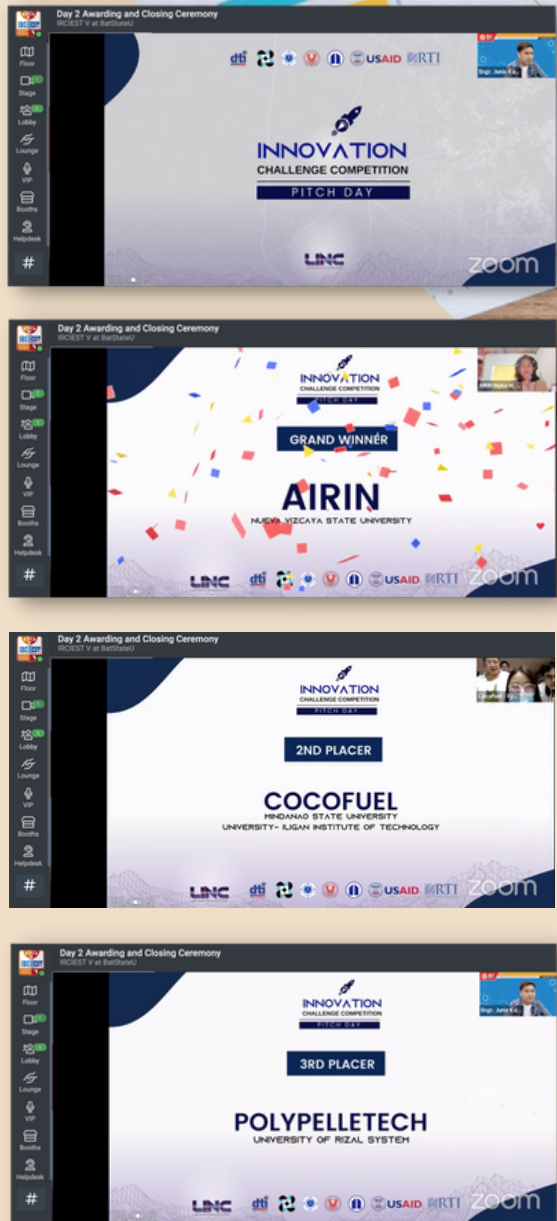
Day 2 Awarding and Closing Ceremony
IRCIEST V at BatStateU

Floor
Stage
Lobby
Lounge
VIP
Booths
Helpdesk
#

dti USAID RTI

Engr. Junix K...

INNOVATION
CHALLENGE COMPETITION
PITCH DAY

LINC
zoom

Day 2 Awarding and Closing Ceremony
IRCIEST V at BatStateU

Floor
Stage
Lobby
Lounge
VIP
Booths
Helpdesk
#

INNOVATION
CHALLENGE COMPETITION
PITCH DAY

GRAND WINNER

AIRIN
NUEVA VIZCAYA STATE UNIVERSITY

LINC dti USAID RTI zoom

Day 2 Awarding and Closing Ceremony
IRCIEST V at BatStateU

Floor
Stage
Lobby
Lounge
VIP
Booths
Helpdesk
#

INNOVATION
CHALLENGE COMPETITION
PITCH DAY

2ND PLACER

COCOFUEL
MINDANAO STATE UNIVERSITY
UNIVERSITY- ILIGAN INSTITUTE OF TECHNOLOGY

LINC dti USAID RTI zoom

Day 2 Awarding and Closing Ceremony
IRCIEST V at BatStateU

Floor
Stage
Lobby
Lounge
VIP
Booths
Helpdesk
#

Engr. Junix K...

INNOVATION
CHALLENGE COMPETITION
PITCH DAY

3RD PLACER

POLYPELLETECH
UNIVERSITY OF RIZAL SYSTEM

LINC dti USAID RTI zoom